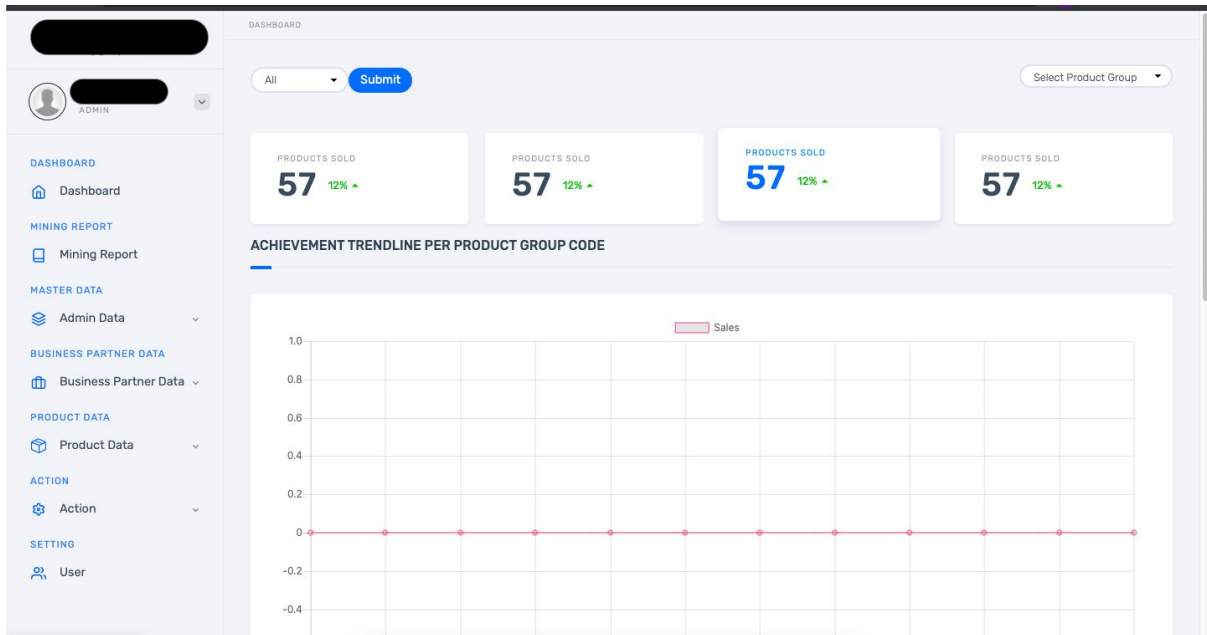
ADMIN

DASHBOARD
Dashboard
MINING REPORT
Mining Report
MASTER DATA
Admin Data
BUSINESS PARTNER DATA
Business Partner Data
PRODUCT DATA
Product Data
ACTION
Action
SETTING
User

DASHBOARD

All
Submit

Select Product Group

PRODUCTS SOLD
57 12%

PRODUCTS SOLD
57 12%

PRODUCTS SOLD
57 12%

PRODUCTS SOLD
57 12%

ACHIEVEMENT TRENDLINE PER PRODUCT GROUP CODE

Sales

1.0
0.8
0.6
0.4
0.2
0
-0.2
-0.4